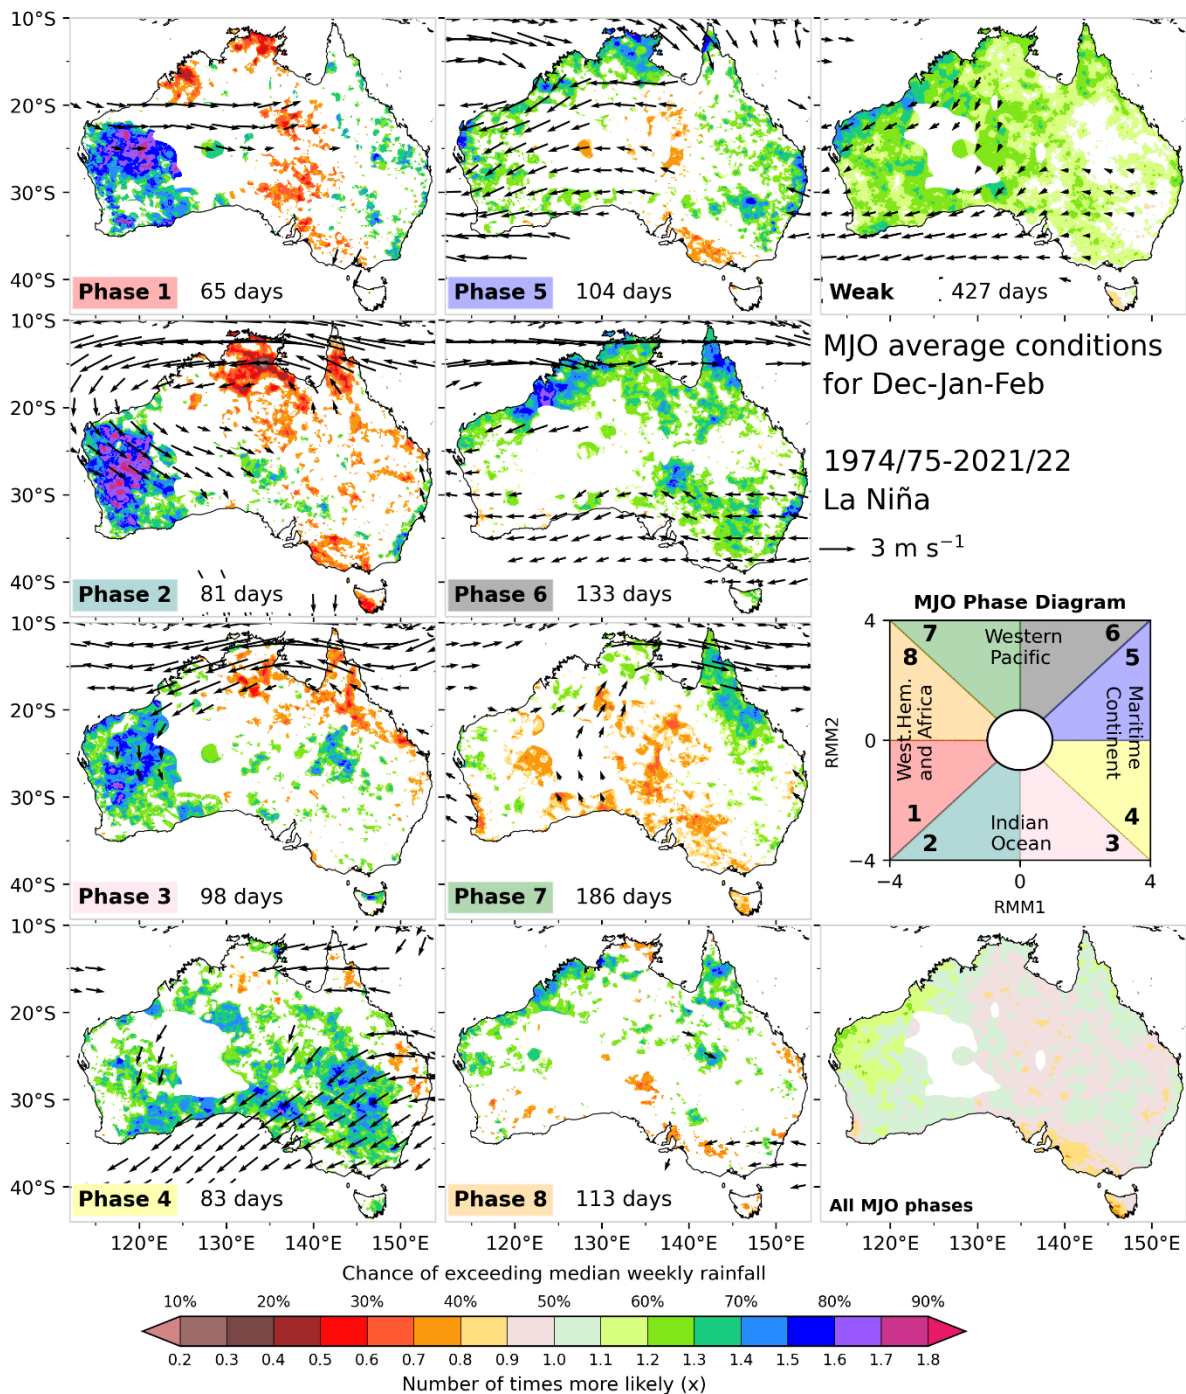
10°S
20°S
30°S
40°S
Phase 1 65 days

Phase 5 104 days

Weak 427 days

10°S
20°S
30°S
40°S
Phase 2 81 days

Phase 6 133 days

MJO average conditions for Dec-Jan-Feb

1974/75-2021/22
La Niña

3 m s$^{-1}$

10°S
20°S
30°S
40°S
Phase 3 98 days

Phase 7 186 days

MJO Phase Diagram
4
7 Western Pacific 6
8 5
West.Hem. and Africa
Maritime Continent
RMM2
0
1 4
2 Indian Ocean 3
−4
−4 0 4
RMM1

10°S
20°S
30°S
40°S
Phase 4 83 days

Phase 8 113 days

All MJO phases

120°E 130°E 140°E 150°E
120°E 130°E 140°E 150°E
120°E 130°E 140°E 150°E

Chance of exceeding median weekly rainfall
10% 20% 30% 40% 50% 60% 70% 80% 90%
0.2 0.3 0.4 0.5 0.6 0.7 0.8 0.9 1.0 1.1 1.2 1.3 1.4 1.5 1.6 1.7 1.8
Number of times more likely (x)